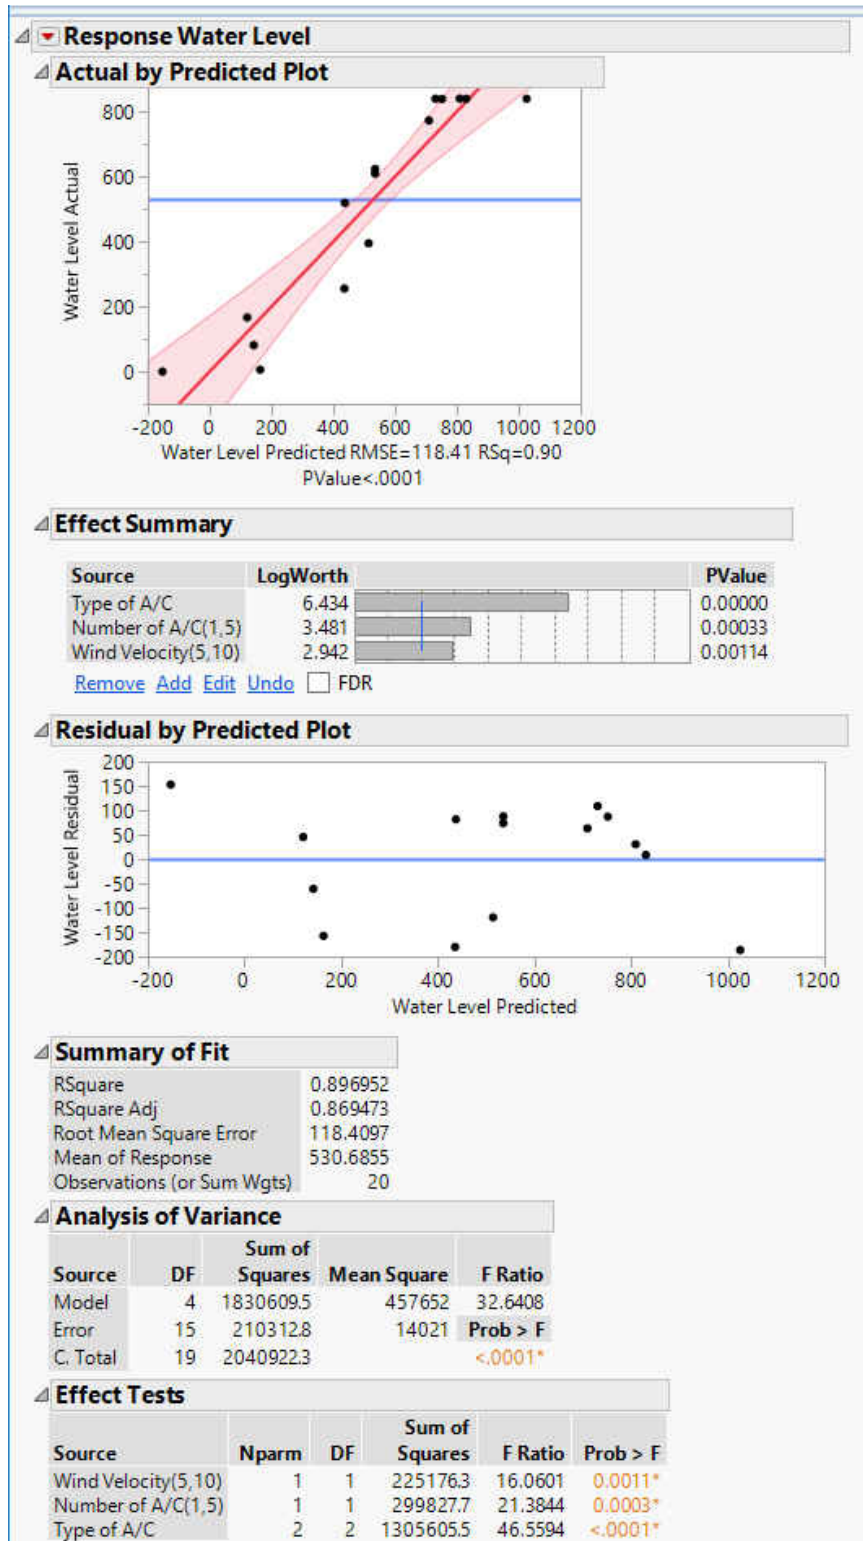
Response Water Level

Actual by Predicted Plot

800
600
400
200
0
Water Level Actual
-200 0 200 400 600 800 1000 1200
Water Level Predicted RMSE=118.41 RSq=0.90
PValue<.0001

Effect Summary

| Source | LogWorth | | PValue |
|---|---|---|---|
| Type of A/C | 6.434 | | 0.00000 |
| Number of A/C(1,5) | 3.481 | | 0.00033 |
| Wind Velocity(5,10) | 2.942 | | 0.00114 |

Remove Add Edit Undo FDR

Residual by Predicted Plot

200
150
100
50
0
-50
-100
-150
-200
Water Level Residual
-200 0 200 400 600 800 1000 1200
Water Level Predicted

Summary of Fit

| | |
|---|---|
| RSquare | 0.896952 |
| RSquare Adj | 0.869473 |
| Root Mean Square Error | 118.4097 |
| Mean of Response | 530.6855 |
| Observations (or Sum Wgts) | 20 |

Analysis of Variance

| Source | DF | Sum of Squares | Mean Square | F Ratio |
|---|---|---|---|---|
| Model | 4 | 1830609.5 | 457652 | 32.6408 |
| Error | 15 | 210312.8 | 14021 | Prob > F |
| C. Total | 19 | 2040922.3 | | <.0001* |

Effect Tests

| Source | Nparm | DF | Sum of Squares | F Ratio | Prob > F |
|---|---|---|---|---|---|
| Wind Velocity(5,10) | 1 | 1 | 225176.3 | 16.0601 | 0.0011* |
| Number of A/C(1,5) | 1 | 1 | 299827.7 | 21.3844 | 0.0003* |
| Type of A/C | 2 | 2 | 1305605.5 | 46.5594 | <.0001* |